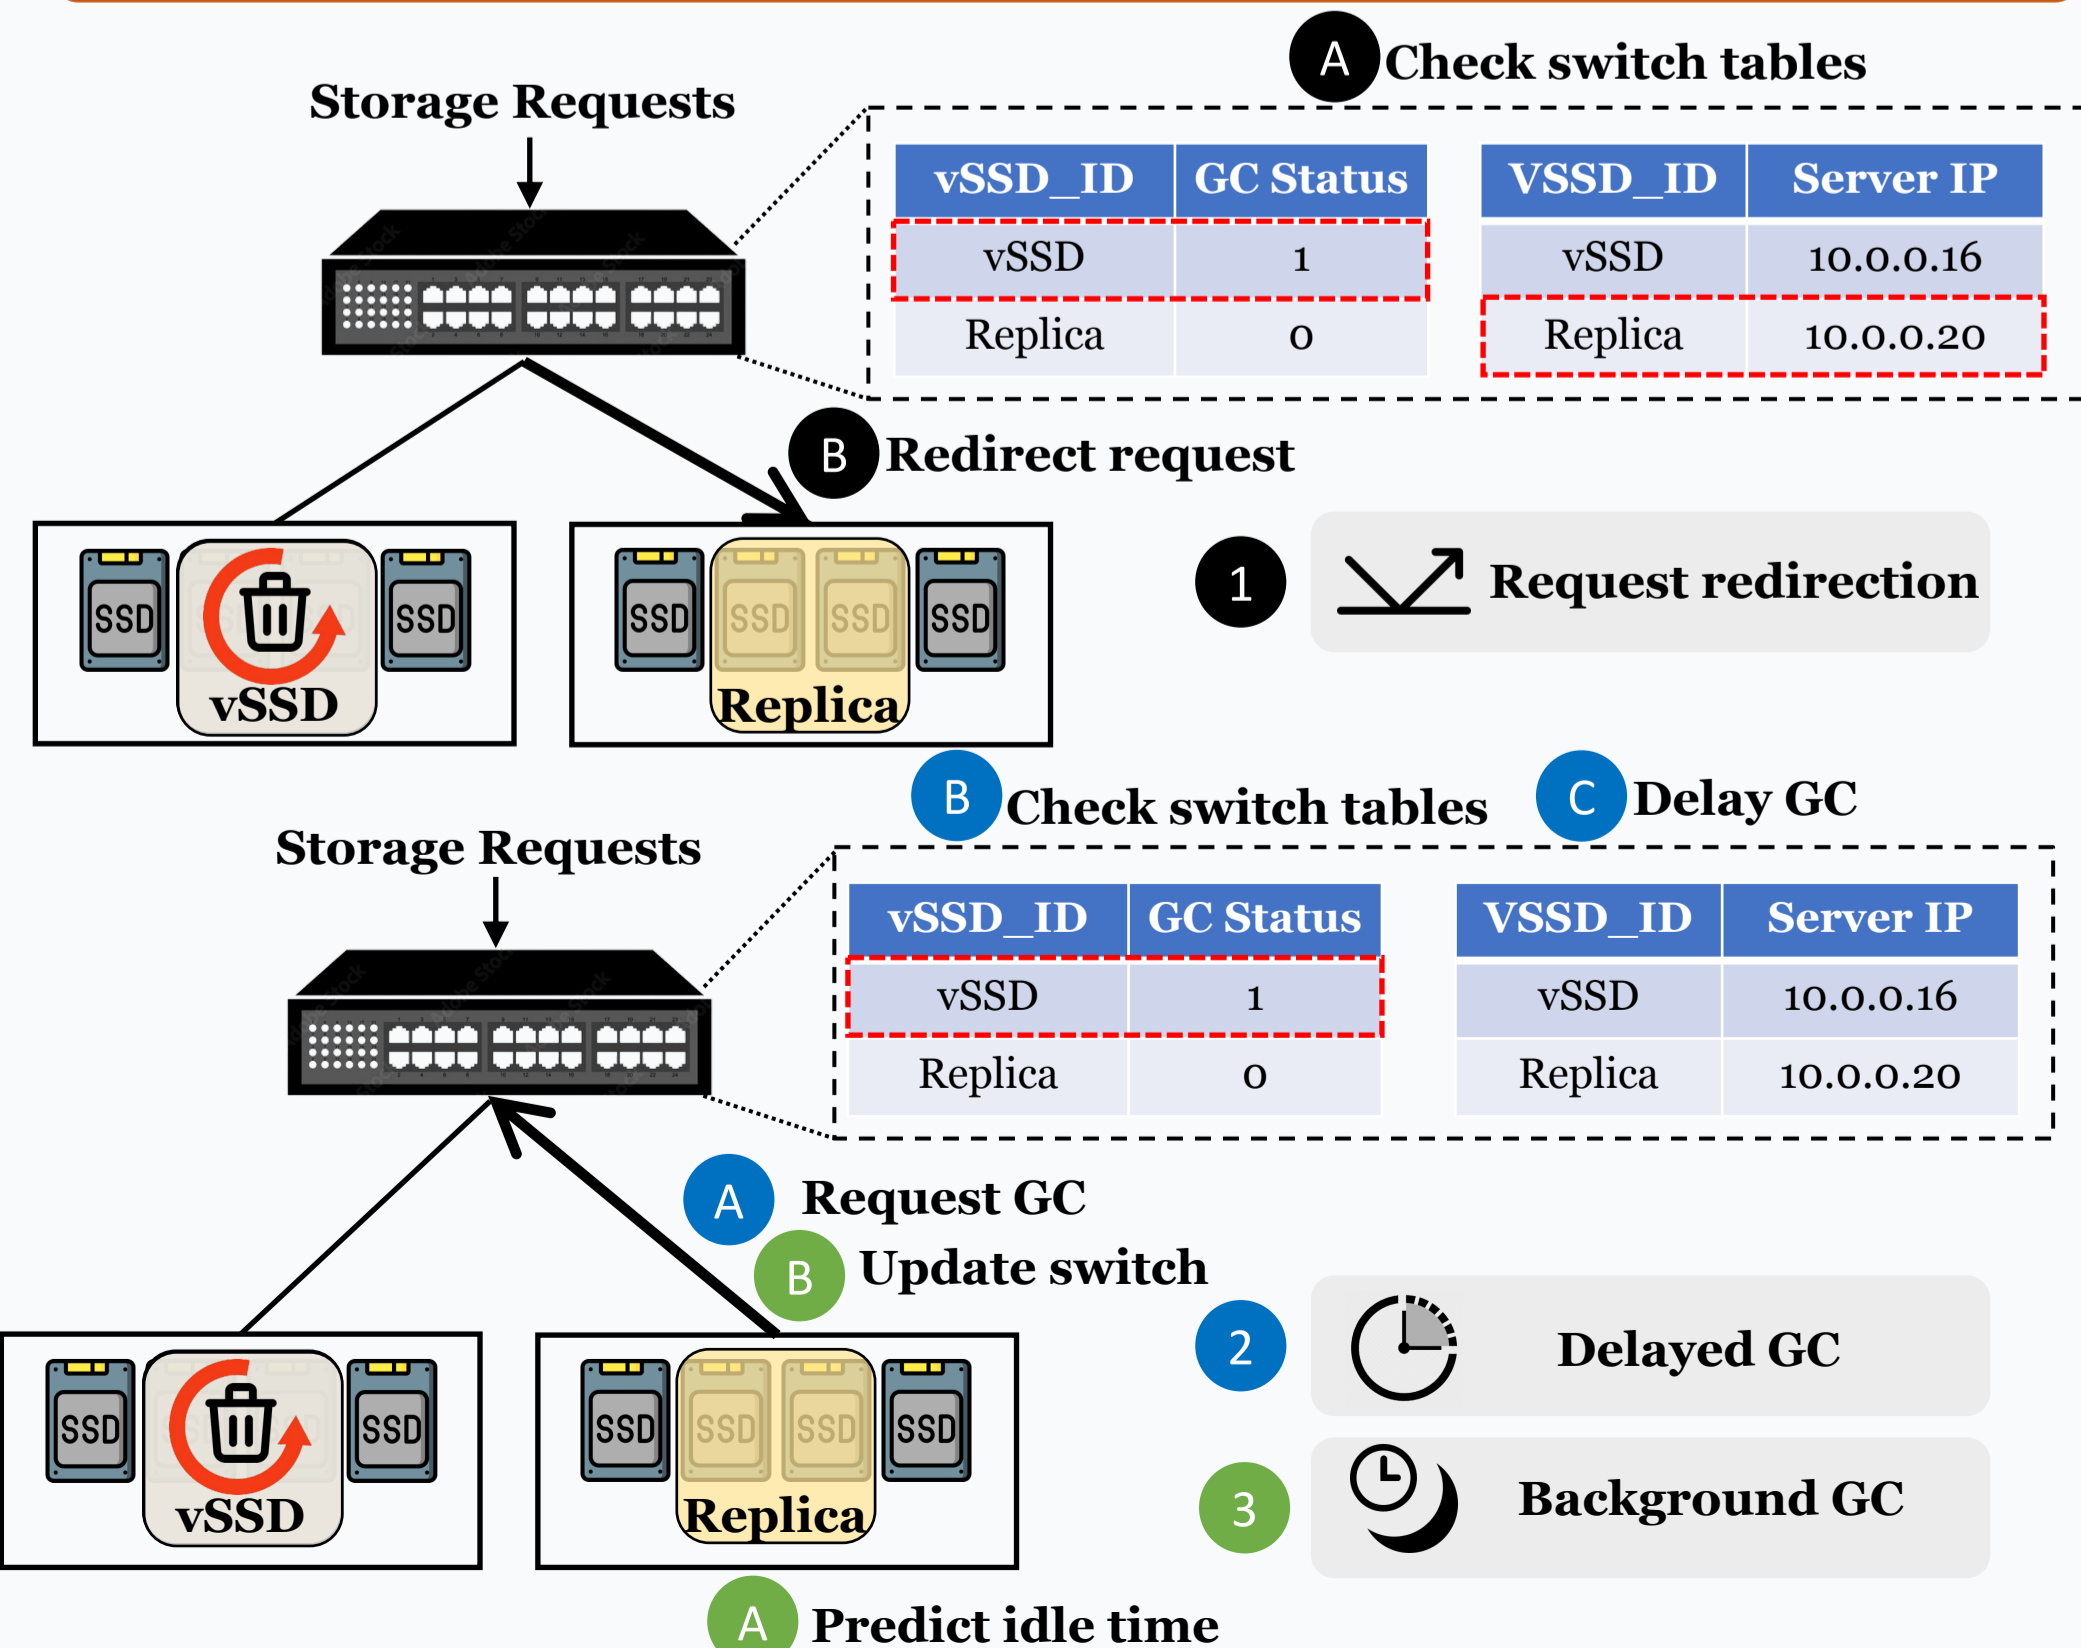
A Check switch tables

Storage Requests

| vSSD_ID | GC Status |
|---|---|
| vSSD | 1 |
| Replica | 0 |

| VSSD_ID | Server IP |
|---|---|
| vSSD | 10.0.0.16 |
| Replica | 10.0.0.20 |

B Redirect request

SSD SSD vSSD

SSD SSD SSD SSD Replica

1 Request redirection

B Check switch tables C Delay GC

Storage Requests

| vSSD_ID | GC Status |
|---|---|
| vSSD | 1 |
| Replica | 0 |

| VSSD_ID | Server IP |
|---|---|
| vSSD | 10.0.0.16 |
| Replica | 10.0.0.20 |

A Request GC
B Update switch

2 Delayed GC

3 Background GC

SSD SSD vSSD

SSD SSD SSD SSD Replica

A Predict idle time